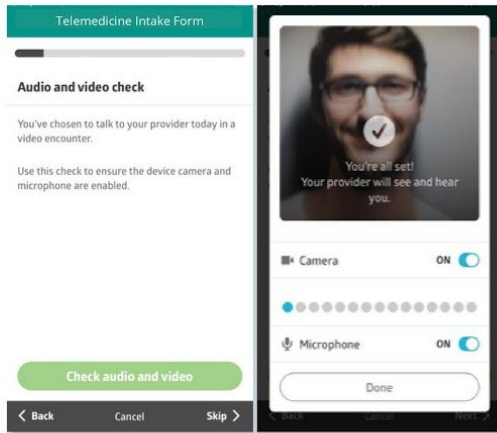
Telemedicine Intake Form

Audio and video check

You've chosen to talk to your provider today in a video encounter.

Use this check to ensure the device camera and microphone are enabled.

Check audio and video

< Back Cancel Skip >

You're all set!
Your provider will see and hear you.

Camera ON

Microphone ON

Done

< Back Cancel Next >